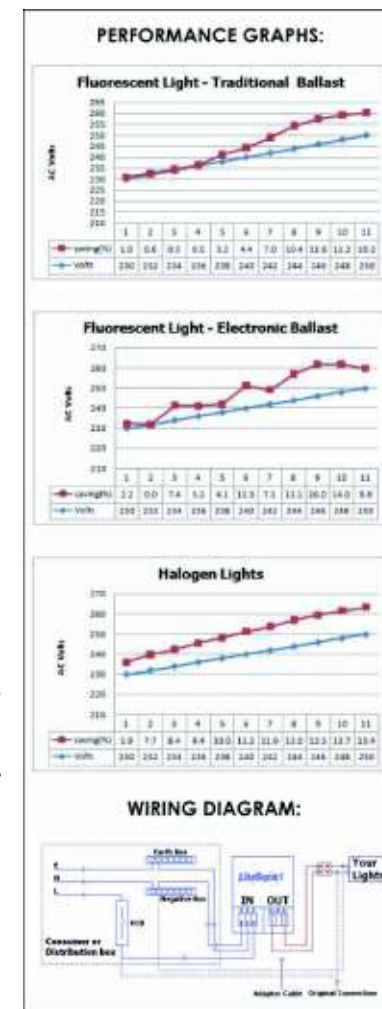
PERFORMANCE GRAPHS:

Fluorescent Light - Traditional Ballast

AC Volts

| | 1 | 2 | 3 | 4 | 5 | 6 | 7 | 8 | 9 | 10 | 11 |
|---|---|---|---|---|---|---|---|---|---|---|---|
| saving(%) | 1.0 | 0.6 | 0.3 | 0.5 | 3.2 | 4.4 | 7.0 | 10.4 | 11.6 | 11.2 | 10.2 |
| Volts | 230 | 232 | 234 | 236 | 238 | 240 | 242 | 244 | 246 | 248 | 250 |

Fluorescent Light - Electronic Ballast

AC Volts

| | 1 | 2 | 3 | 4 | 5 | 6 | 7 | 8 | 9 | 10 | 11 |
|---|---|---|---|---|---|---|---|---|---|---|---|
| saving(%) | 2.2 | 0.0 | 7.4 | 5.2 | 4.1 | 11.5 | 7.1 | 13.1 | 16.0 | 14.0 | 9.9 |
| Volts | 230 | 232 | 234 | 236 | 238 | 240 | 242 | 244 | 246 | 248 | 250 |

Halogen Lights

AC Volts

| | 1 | 2 | 3 | 4 | 5 | 6 | 7 | 8 | 9 | 10 | 11 |
|---|---|---|---|---|---|---|---|---|---|---|---|
| saving(%) | 3.9 | 7.7 | 8.4 | 9.4 | 10.0 | 11.2 | 11.9 | 12.0 | 12.3 | 12.7 | 13.4 |
| Volts | 230 | 232 | 234 | 236 | 238 | 240 | 242 | 244 | 246 | 248 | 250 |

WIRING DIAGRAM:

Earth Bar
Negative Bar
E
N
L
RCB
Consumer or Distribution box
LiteSaver
IN
OUT
Your Lights
Adaptor Cable
Original Connection